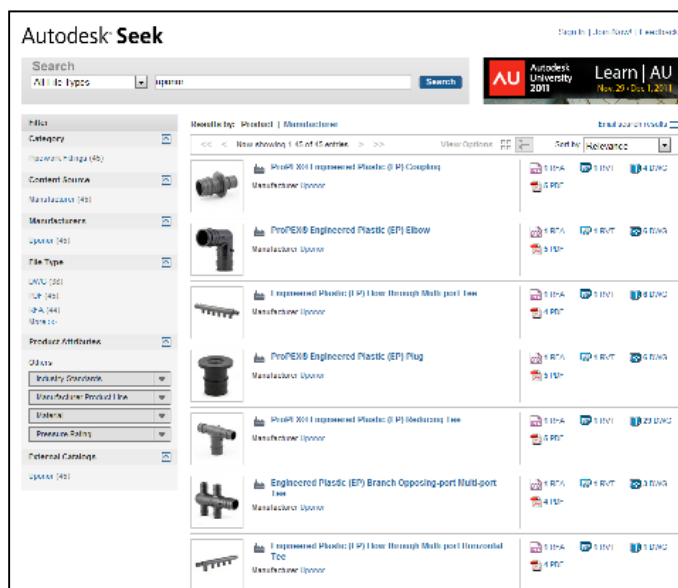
Autodesk® Seek

Sign In | Join Now! | Feedback

Search

All File Types

uponor

Search

AU Autodesk University 2011

Learn | AU

Nov. 29 - Dec. 1, 2011

Filter

Category

Pipework Fittings (45)

Content Source

Manufacturer (45)

Manufacturer

Uponor (45)

File Type

DWG (38)

PDF (45)

RFA (44)

More >

Product Attributes

Options

Industry Standards

Manufacturer Product Line

Material

Pressure Rating

External Catalogs

Uponor (45)

Results by: Product | Manufacturer

Email search results

<< < Now showing 1-45 of 45 entries > >>

View Options

Sort by: Relevance

ProPEX® Engineered Plastic (EP) Coupling

Manufacturer: Uponor

1 RFA

5 PDF

1 RVT

4 DWG

ProPEX® Engineered Plastic (EP) Elbow

Manufacturer: Uponor

1 RFA

5 PDF

1 RVT

5 DWG

Engineered Plastic (EP) Flow-through Multi-port Tee

Manufacturer: Uponor

1 RFA

4 PDF

1 RVT

8 DWG

ProPEX® Engineered Plastic (EP) Plug

Manufacturer: Uponor

1 RFA

5 PDF

1 RVT

5 DWG

ProPEX® Engineered Plastic (EP) Reducing Tee

Manufacturer: Uponor

1 RFA

5 PDF

1 RVT

29 DWG

Engineered Plastic (EP) Branch Opposing-port Multi-port Tee

Manufacturer: Uponor

1 RFA

4 PDF

1 RVT

3 DWG

Engineered Plastic (EP) Flow-through Multi-port Horizontal Tee

Manufacturer: Uponor

1 RFA

4 PDF

1 RVT

4 DWG